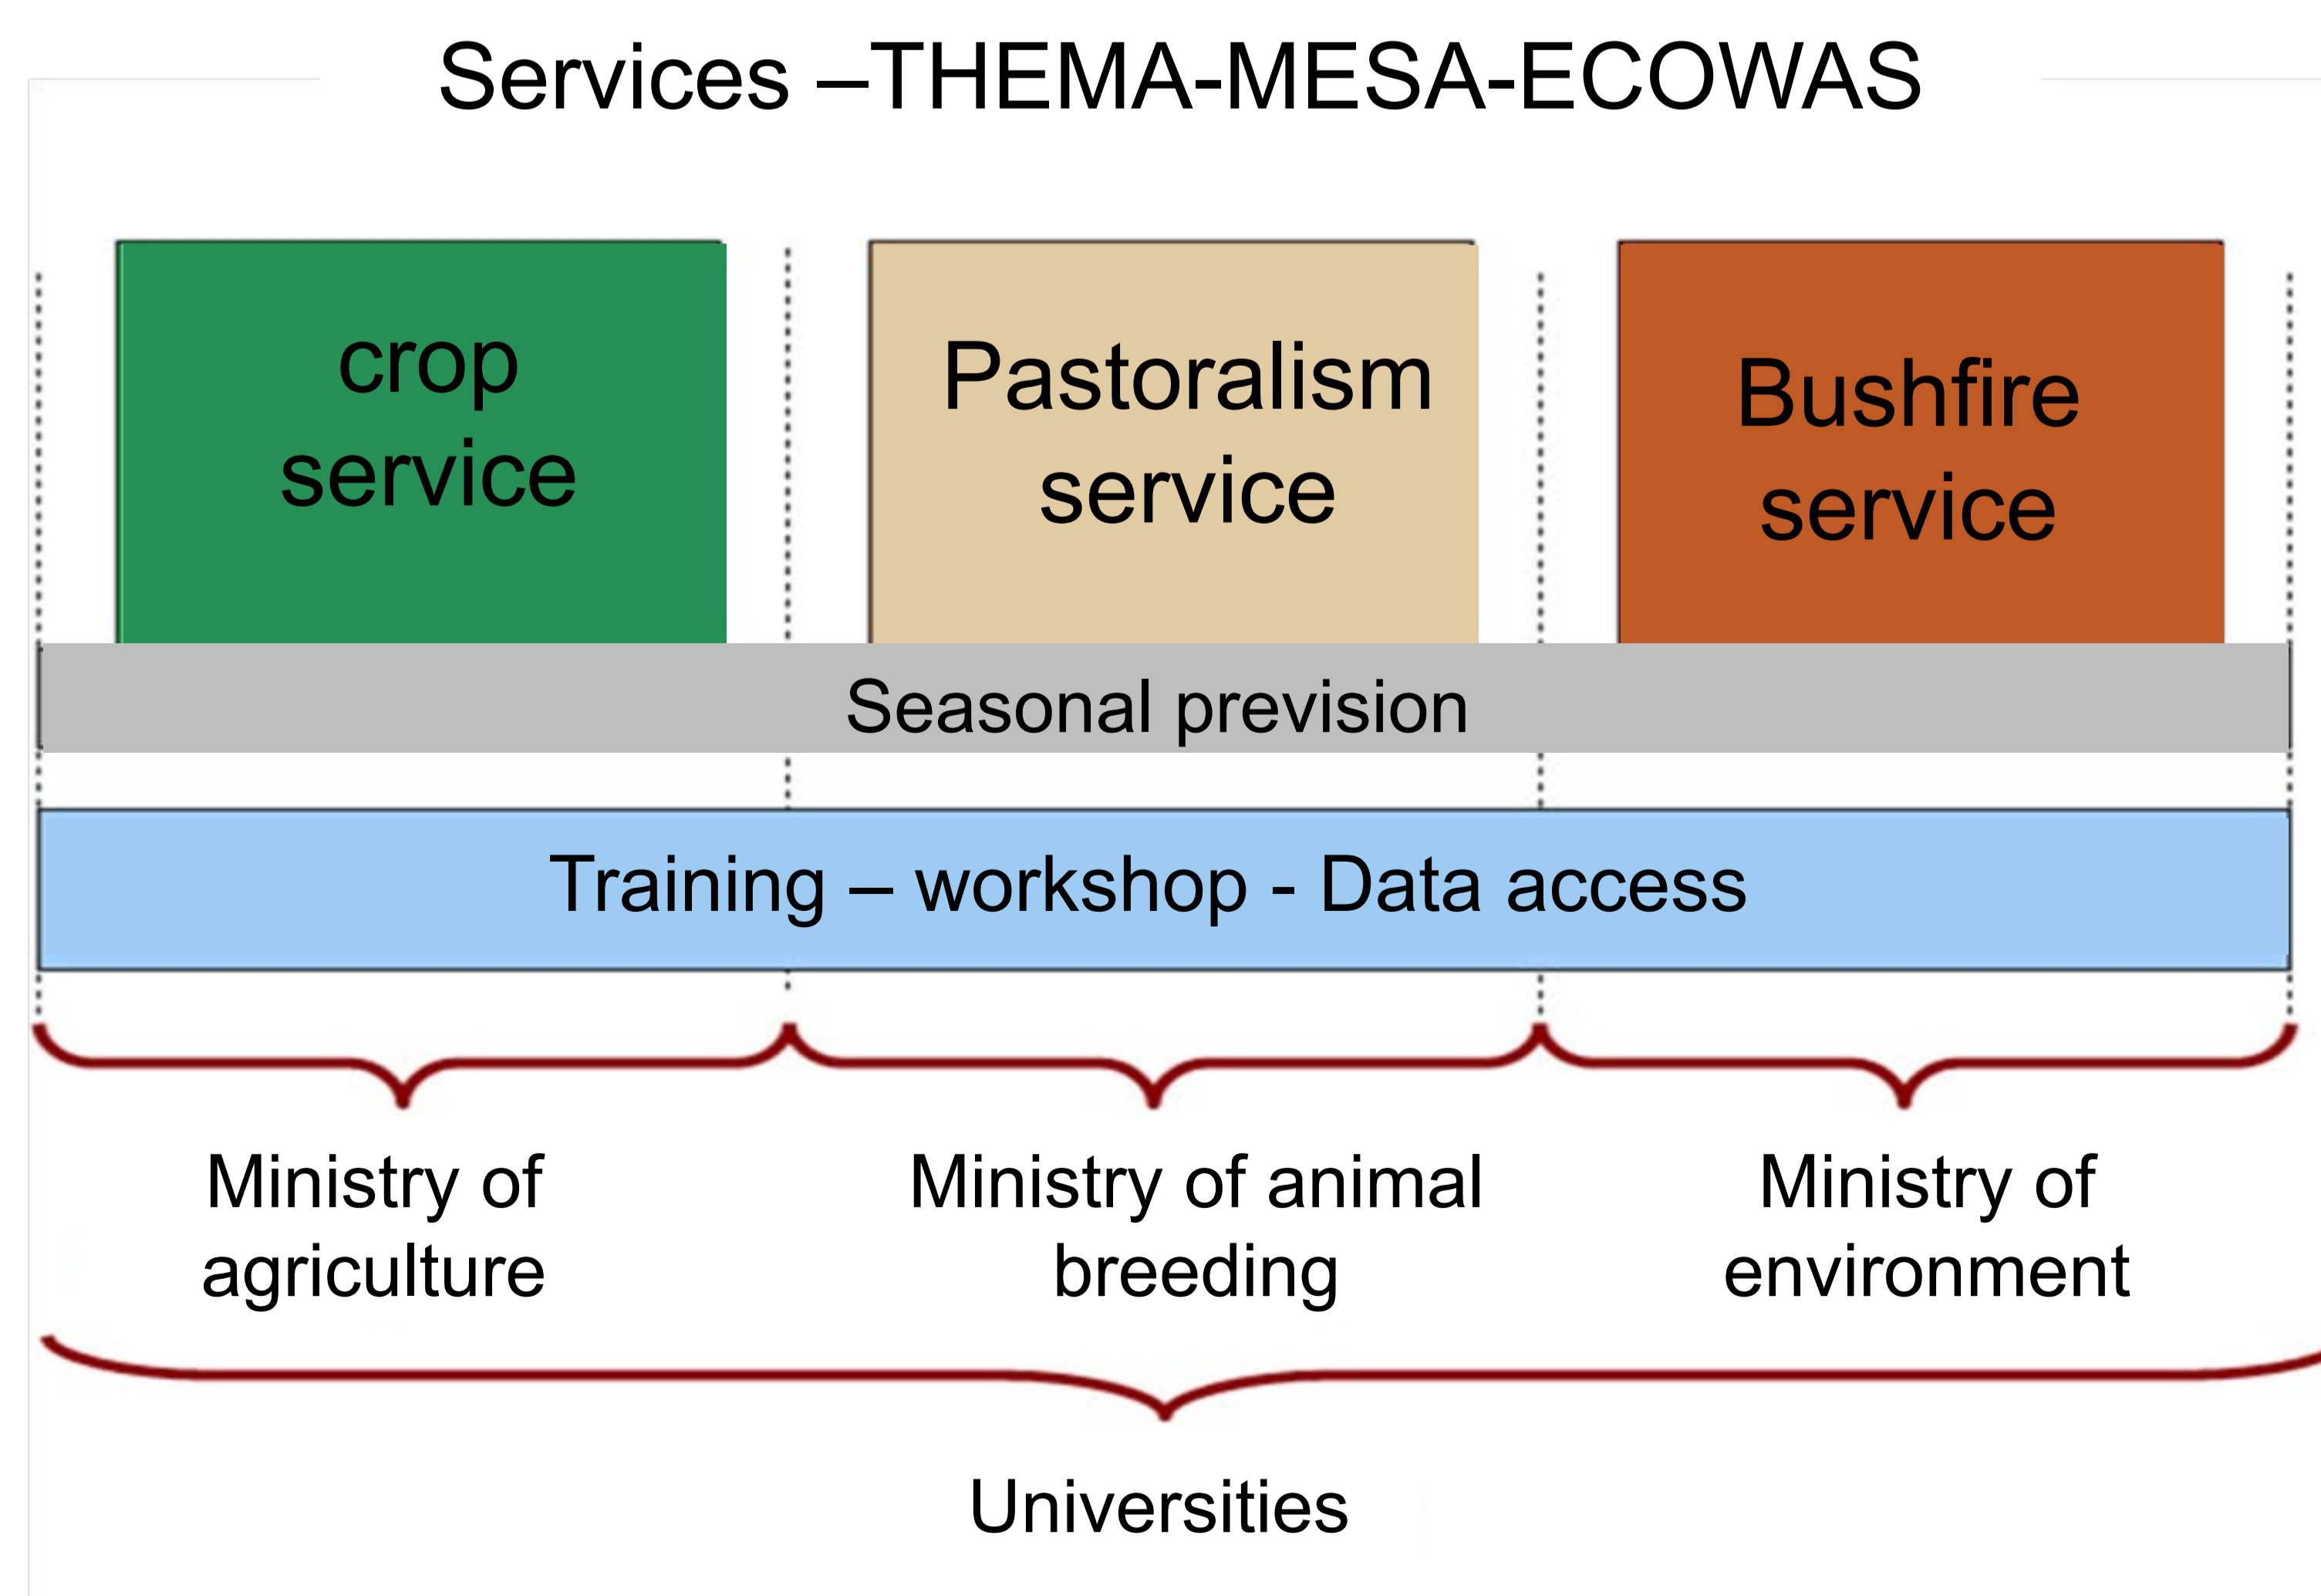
Services –THEMA-MESA-ECOWAS

crop service

Pastoralism service

Bushfire service

Seasonal prevision

Training – workshop - Data access

Ministry of agriculture

Ministry of animal breeding

Ministry of environment

Universities